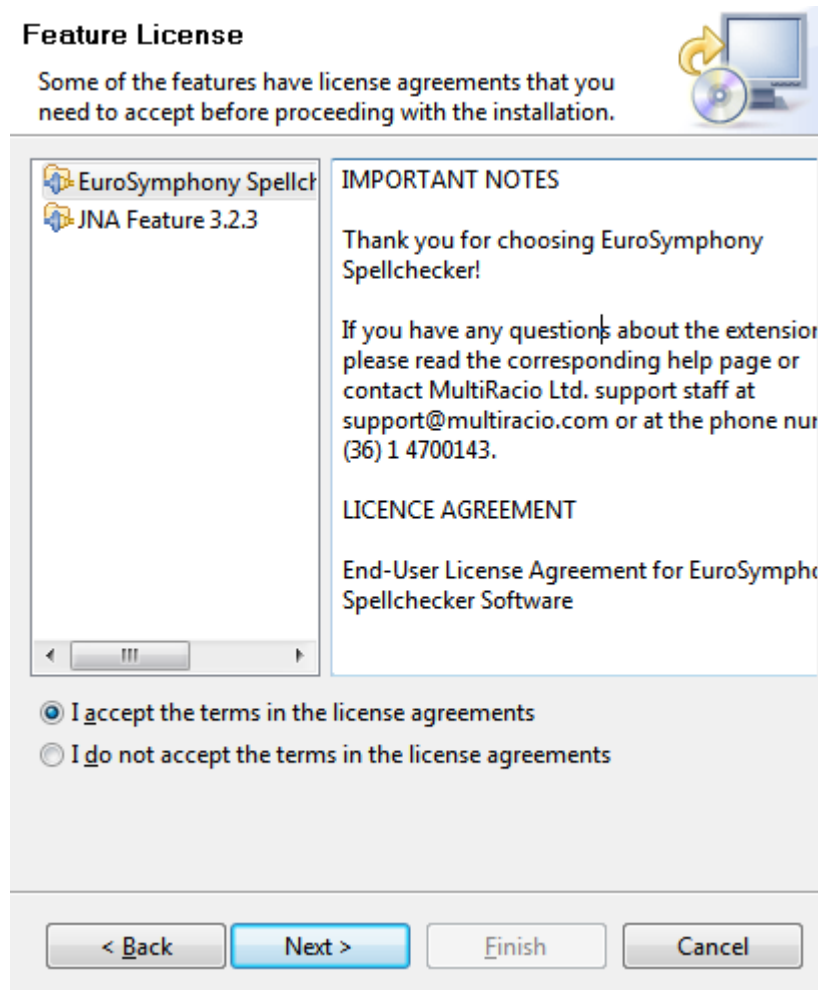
Feature License

Some of the features have license agreements that you need to accept before proceeding with the installation.

EuroSymphony Spellch
JNA Feature 3.2.3

IMPORTANT NOTES

Thank you for choosing EuroSymphony Spellchecker!

If you have any questions about the extension please read the corresponding help page or contact MultiRacio Ltd. support staff at support@multiracio.com or at the phone nu (36) 1 4700143.

LICENCE AGREEMENT

End-User License Agreement for EuroSympho Spellchecker Software

I accept the terms in the license agreements

I do not accept the terms in the license agreements

< Back | Next > | Finish | Cancel